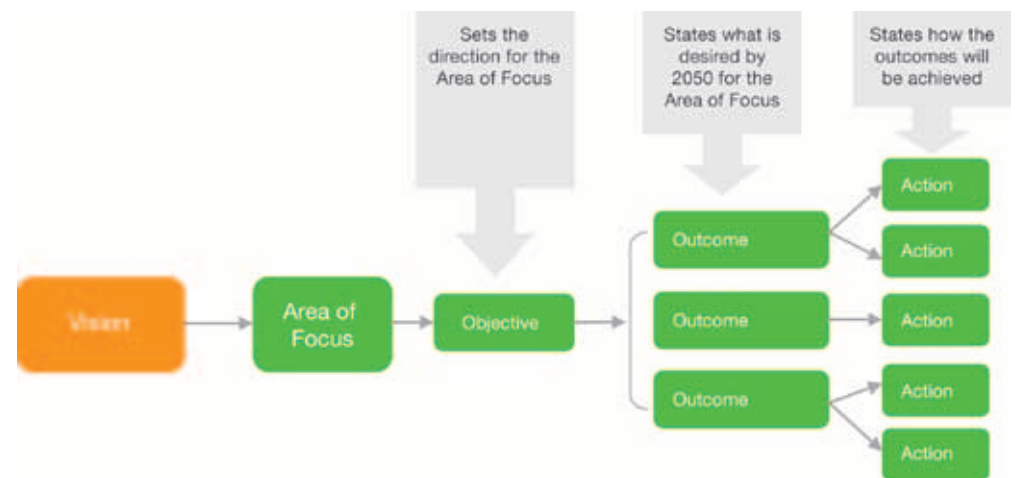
Sets the direction for the Area of Focus

States what is desired by 2050 for the Area of Focus

States how the outcomes will be achieved

Vision

Area of Focus

Objective

Outcome

Outcome

Outcome

Action

Action

Action

Action

Action